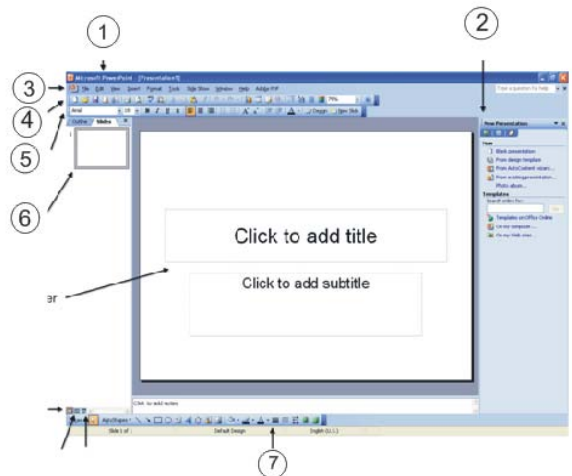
1

2

3

4

5

6

7

er

Microsoft PowerPoint - [Presentation1]

File Edit View Insert Format Tools Slide Show Window Help Adobe PDF

Type a question for help

Arial 18 B I U S Design New Slide

Outline Slides

New Presentation

New

Blank presentation

From design template

From AutoContent wizard...

From existing presentation...

Photo album...

Templates

Search online for:

Go

Templates on Office Online

On my computer...

On my Web sites...

Click to add title

Click to add subtitle

Click to add notes

Draw AutoShapes

Slide 1 of 1 Default Design English (U.S.)